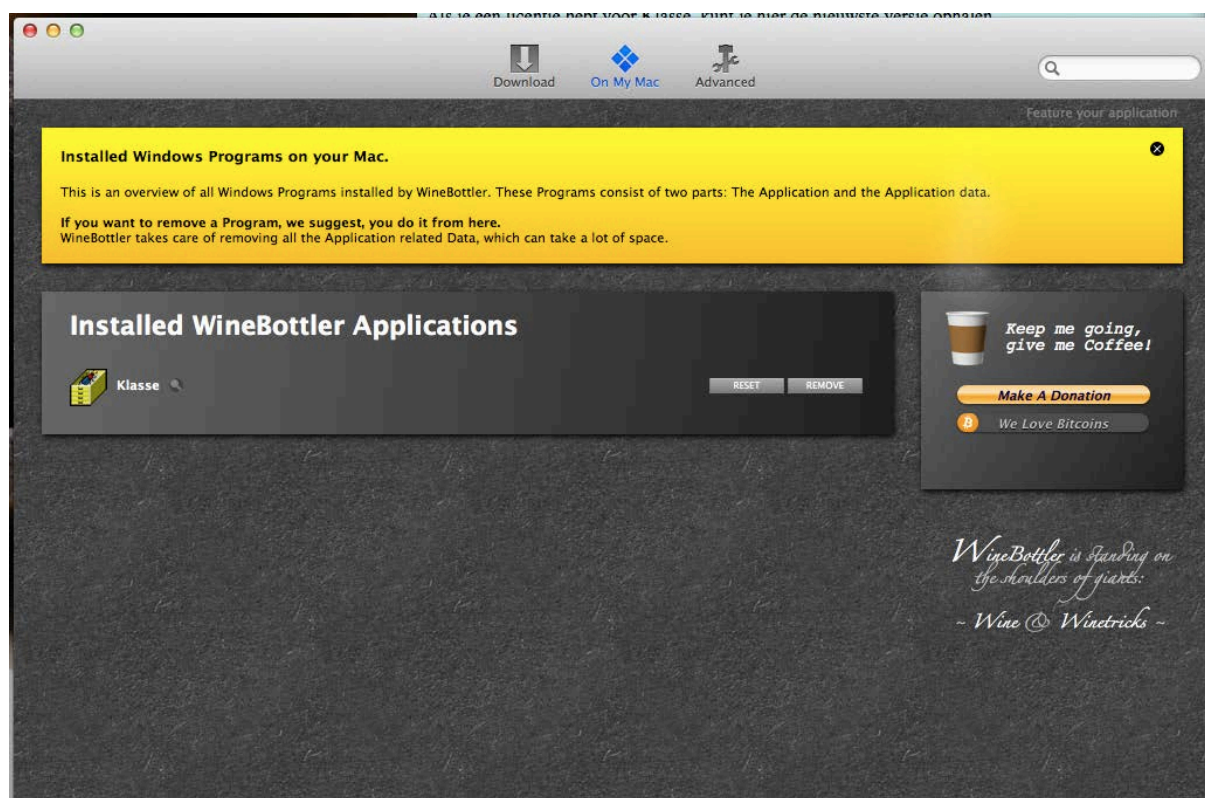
Als je een licentie hebt voor Klasse, kunt je hier de nieuwste versie ophalen

Download On My Mac Advanced

Feature your application

Installed Windows Programs on your Mac.

This is an overview of all Windows Programs installed by WineBottler. These Programs consist of two parts: The Application and the Application data.

If you want to remove a Program, we suggest, you do it from here.
WineBottler takes care of removing all the Application related Data, which can take a lot of space.

Installed WineBottler Applications

Klasse

RESET REMOVE

Keep me going, give me Coffee!

Make A Donation

We Love Bitcoins

WineBottler is standing on the shoulders of giants:

~ Wine & Winetricks ~